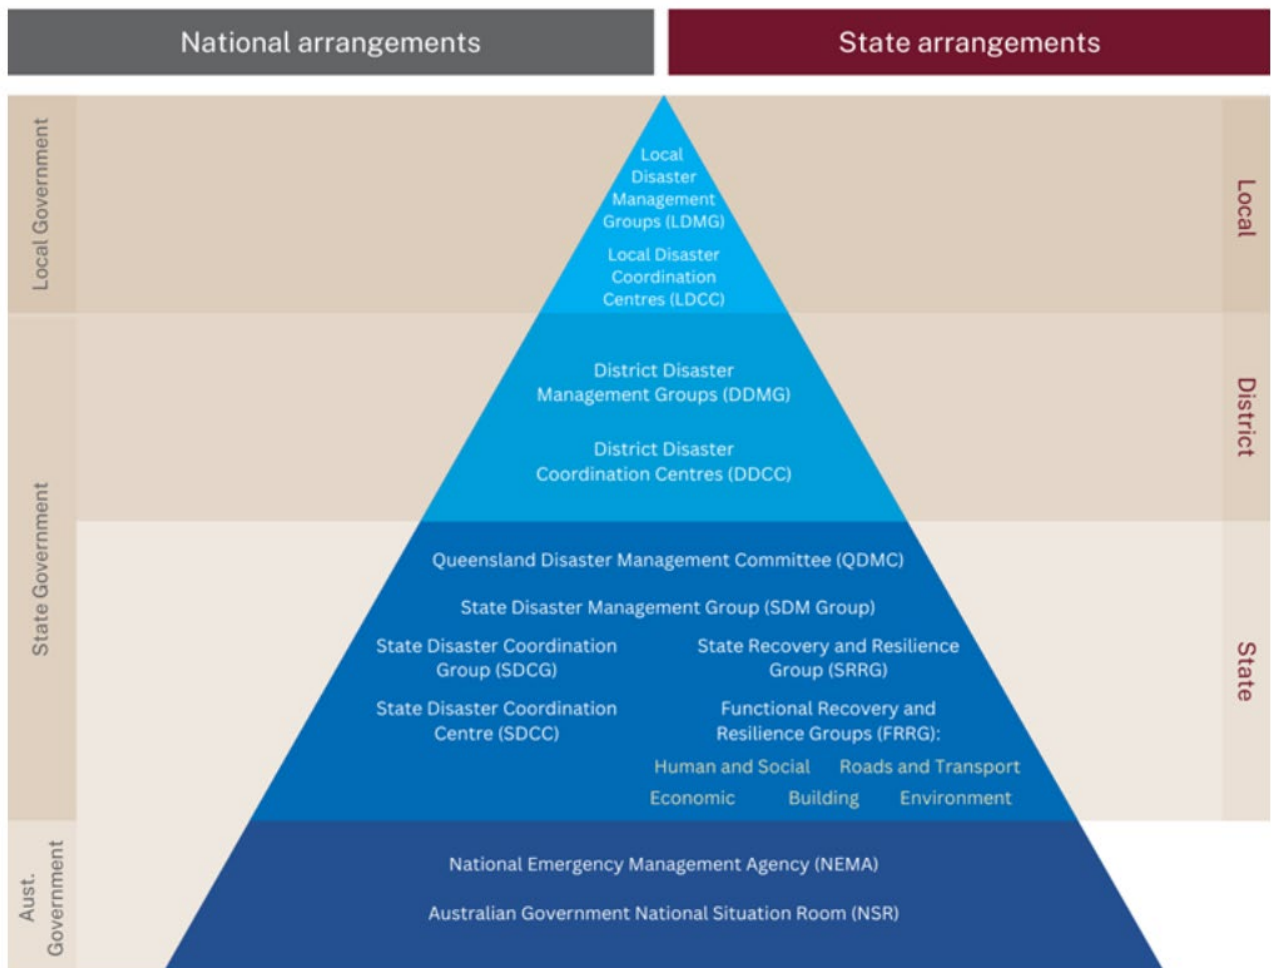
National arrangements

State arrangements

Local Government

State Government

Aust. Government

Local

District

State

Local Disaster Management Groups (LDMG)

Local Disaster Coordination Centres (LDCC)

District Disaster Management Groups (DDMG)

District Disaster Coordination Centres (DDCC)

Queensland Disaster Management Committee (QDMC)

State Disaster Management Group (SDM Group)

State Disaster Coordination Group (SDCG)

State Recovery and Resilience Group (SRRG)

State Disaster Coordination Centre (SDCC)

Functional Recovery and Resilience Groups (FRRG):

Human and Social

Roads and Transport

Economic

Building

Environment

National Emergency Management Agency (NEMA)

Australian Government National Situation Room (NSR)